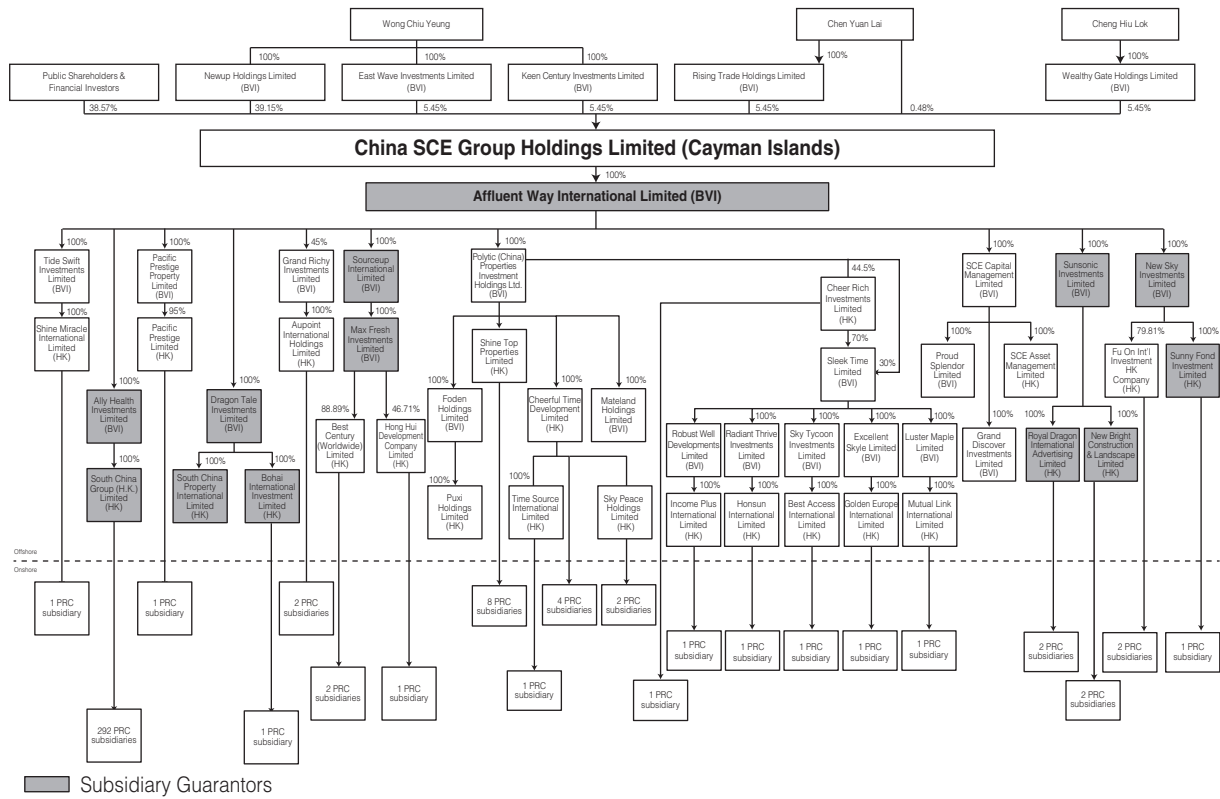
Wong Chiu Yeung

Chen Yuan Lai

Cheng Hiu Lok

100%

100%

100%

100%

100%

Public Shareholders & Financial Investors

Newup Holdings Limited (BVI)

East Wave Investments Limited (BVI)

Keen Century Investments Limited (BVI)

Rising Trade Holdings Limited (BVI)

Wealthy Gate Holdings Limited (BVI)

38.57%

39.15%

5.45%

5.45%

5.45%

0.48%

5.45%

China SCE Group Holdings Limited (Cayman Islands)

100%

Affluent Way International Limited (BVI)

100%

Tide Swift Investments Limited (BVI)

100%

Shine Miracle International Limited (HK)

100%

Ally Health Investments Limited (BVI)

100%

South China Group (H.K.) Limited (HK)

100%

Pacific Prestige Property Limited (BVI)

95%

Pacific Prestige Limited (HK)

100%

Dragon Tale Investments Limited (BVI)

100%

South China Property International Limited (HK)

100%

Bohai International Investment Limited (HK)

45%

Grand Richy Investments Limited (BVI)

100%

Aupoint International Holdings Limited (HK)

100%

Sourceup International Limited (BVI)

100%

Max Fresh Investments Limited (BVI)

88.89%

Best Century (Worldwide) Limited (HK)

46.71%

Hong Hui Development Company Limited (HK)

100%

Polytic (China) Properties Investment Holdings Ltd. (BVI)

Shine Top Properties Limited (HK)

100%

Foden Holdings Limited (BVI)

100%

Puxi Holdings Limited (HK)

100%

Cheerful Time Development Limited (HK)

100%

Time Source International Limited (HK)

Sky Peace Holdings Limited (HK)

100%

Mateland Holdings Limited (BVI)

44.5%

Cheer Rich Investments Limited (HK)

70%

Sleek Time Limited (BVI)

30%

100%

Robust Well Developments Limited (BVI)

100%

Income Plus International Limited (HK)

100%

Radiant Thrive Investments Limited (BVI)

100%

Honsun International Limited (HK)

100%

Sky Tycoon Investments Limited (BVI)

100%

Best Access International Limited (HK)

100%

Excellent Skyle Limited (BVI)

100%

Golden Europe International Limited (HK)

100%

Luster Maple Limited (BVI)

100%

Mutual Link International Limited (HK)

100%

SCE Capital Management Limited (BVI)

100%

Proud Splendor Limited (BVI)

100%

SCE Asset Management Limited (HK)

100%

Grand Discover Investments Limited (BVI)

100%

Sunsonic Investments Limited (BVI)

100%

Royal Dragon International Advertising Limited (HK)

100%

New Bright Construction & Landscape Limited (HK)

100%

New Sky Investments Limited (BVI)

79.81%

Fu On Int'l Investment HK Company (HK)

100%

Sunny Fond Investment Limited (HK)

Offshore

Onshore

1 PRC subsidiary

292 PRC subsidiaries

1 PRC subsidiary

1 PRC subsidiary

2 PRC subsidiaries

2 PRC subsidiaries

1 PRC subsidiary

8 PRC subsidiaries

1 PRC subsidiary

4 PRC subsidiaries

2 PRC subsidiaries

1 PRC subsidiary

1 PRC subsidiary

1 PRC subsidiary

1 PRC subsidiary

1 PRC subsidiary

1 PRC subsidiary

2 PRC subsidiaries

2 PRC subsidiaries

2 PRC subsidiaries

1 PRC subsidiary

Subsidiary Guarantors